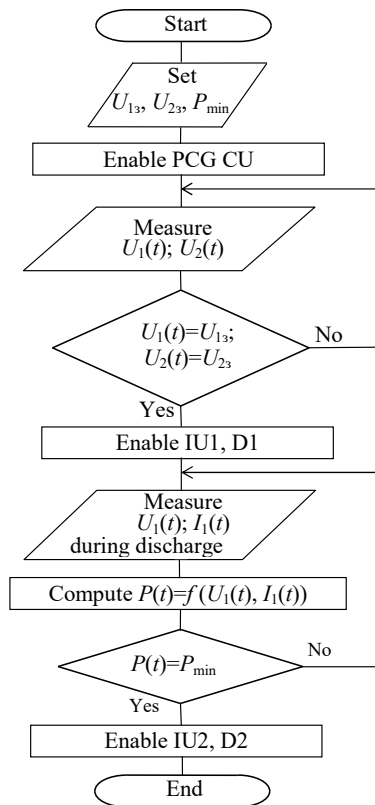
Start

Set
$U_{1з}$, $U_{2з}$, $P_{\min}$

Enable PCG CU

Measure
$U_1(t)$; $U_2(t)$

$U_1(t)$=$U_{1з}$;
$U_2(t)$=$U_{2з}$

No

Yes

Enable IU1, D1

Measure
$U_1(t)$; $I_1(t)$
during discharge

Compute $P(t)$=$f\,(U_1(t), I_1(t))$

$P(t)$=$P_{\min}$

No

Yes

Enable IU2, D2

End